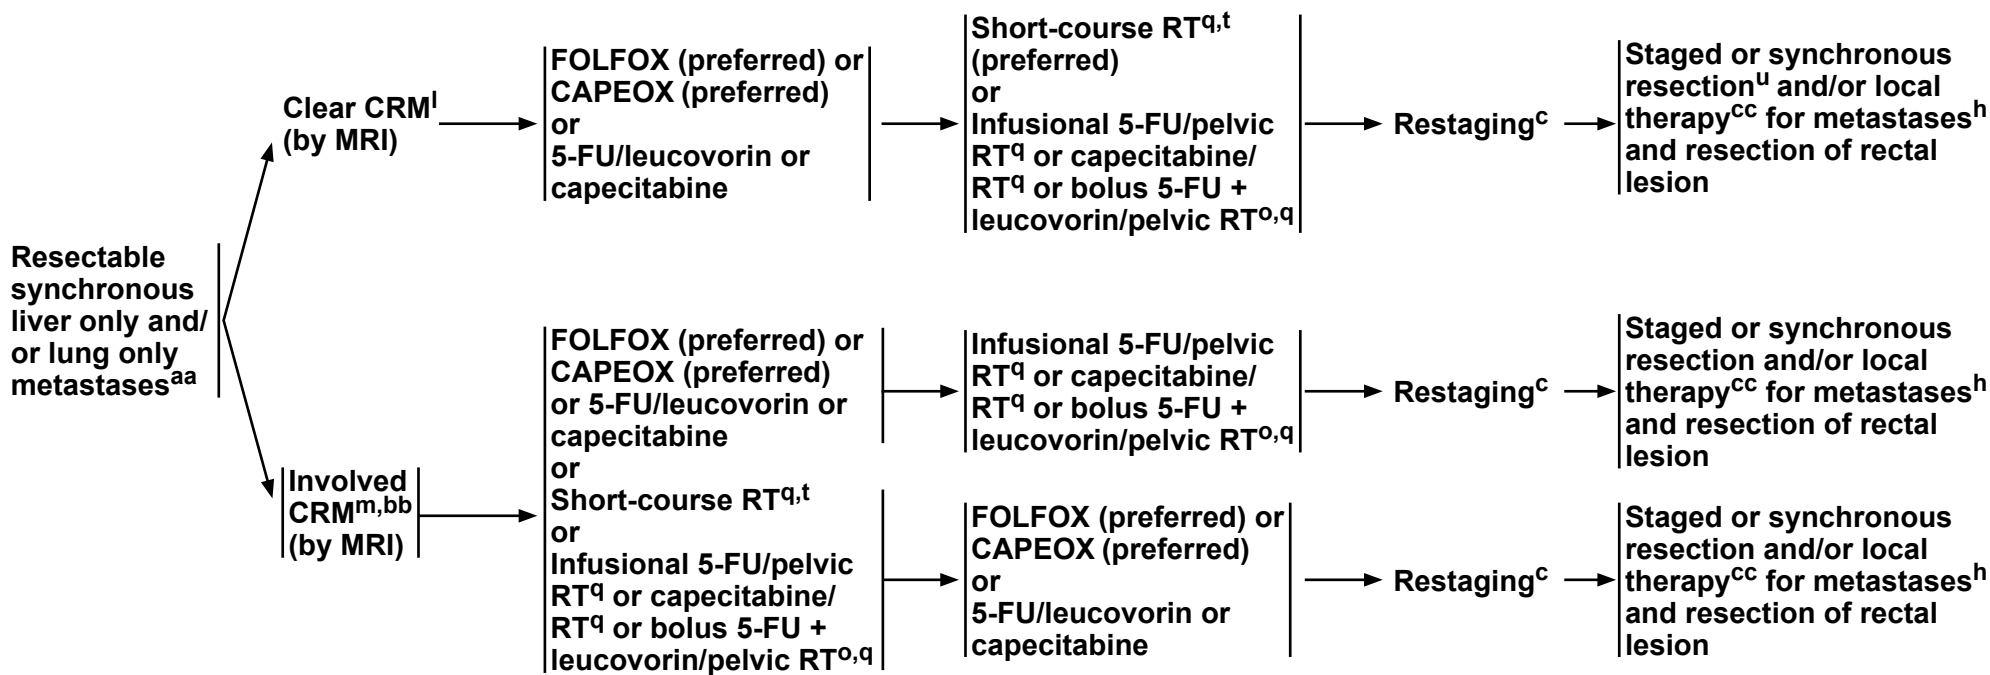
Resectable synchronous liver only and/ or lung only metastases$^{aa}$

Clear CRM$^{l}$ (by MRI)

FOLFOX (preferred) or CAPEOX (preferred) or 5-FU/leucovorin or capecitabine

Short-course RT$^{q,t}$ (preferred) or Infusional 5-FU/pelvic RT$^{q}$ or capecitabine/ RT$^{q}$ or bolus 5-FU + leucovorin/pelvic RT$^{o,q}$

Restaging$^{c}$

Staged or synchronous resection$^{u}$ and/or local therapy$^{cc}$ for metastases$^{h}$ and resection of rectal lesion

Involved CRM$^{m,bb}$ (by MRI)

FOLFOX (preferred) or CAPEOX (preferred) or 5-FU/leucovorin or capecitabine or Short-course RT$^{q,t}$ or Infusional 5-FU/pelvic RT$^{q}$ or capecitabine/ RT$^{q}$ or bolus 5-FU + leucovorin/pelvic RT$^{o,q}$

Infusional 5-FU/pelvic RT$^{q}$ or capecitabine/ RT$^{q}$ or bolus 5-FU + leucovorin/pelvic RT$^{o,q}$

Restaging$^{c}$

Staged or synchronous resection and/or local therapy$^{cc}$ for metastases$^{h}$ and resection of rectal lesion

FOLFOX (preferred) or CAPEOX (preferred) or 5-FU/leucovorin or capecitabine

Restaging$^{c}$

Staged or synchronous resection and/or local therapy$^{cc}$ for metastases$^{h}$ and resection of rectal lesion